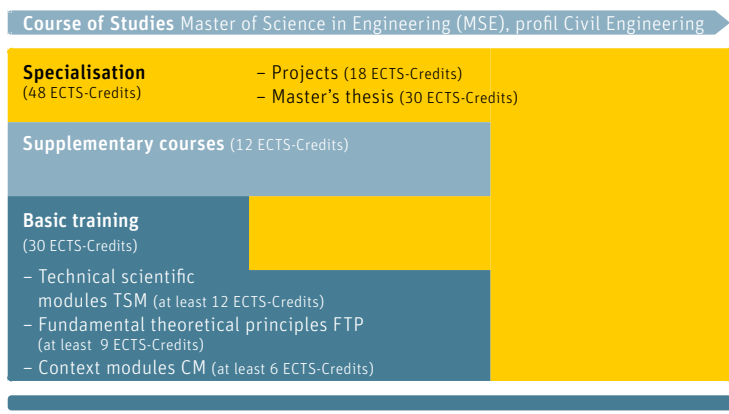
Course of Studies Master of Science in Engineering (MSE), profil Civil Engineering

Specialisation
(48 ECTS-Credits)

– Projects (18 ECTS-Credits)
– Master's thesis (30 ECTS-Credits)

Supplementary courses (12 ECTS-Credits)

Basic training
(30 ECTS-Credits)

– Technical scientific modules TSM (at least 12 ECTS-Credits)
– Fundamental theoretical principles FTP (at least 9 ECTS-Credits)
– Context modules CM (at least 6 ECTS-Credits)